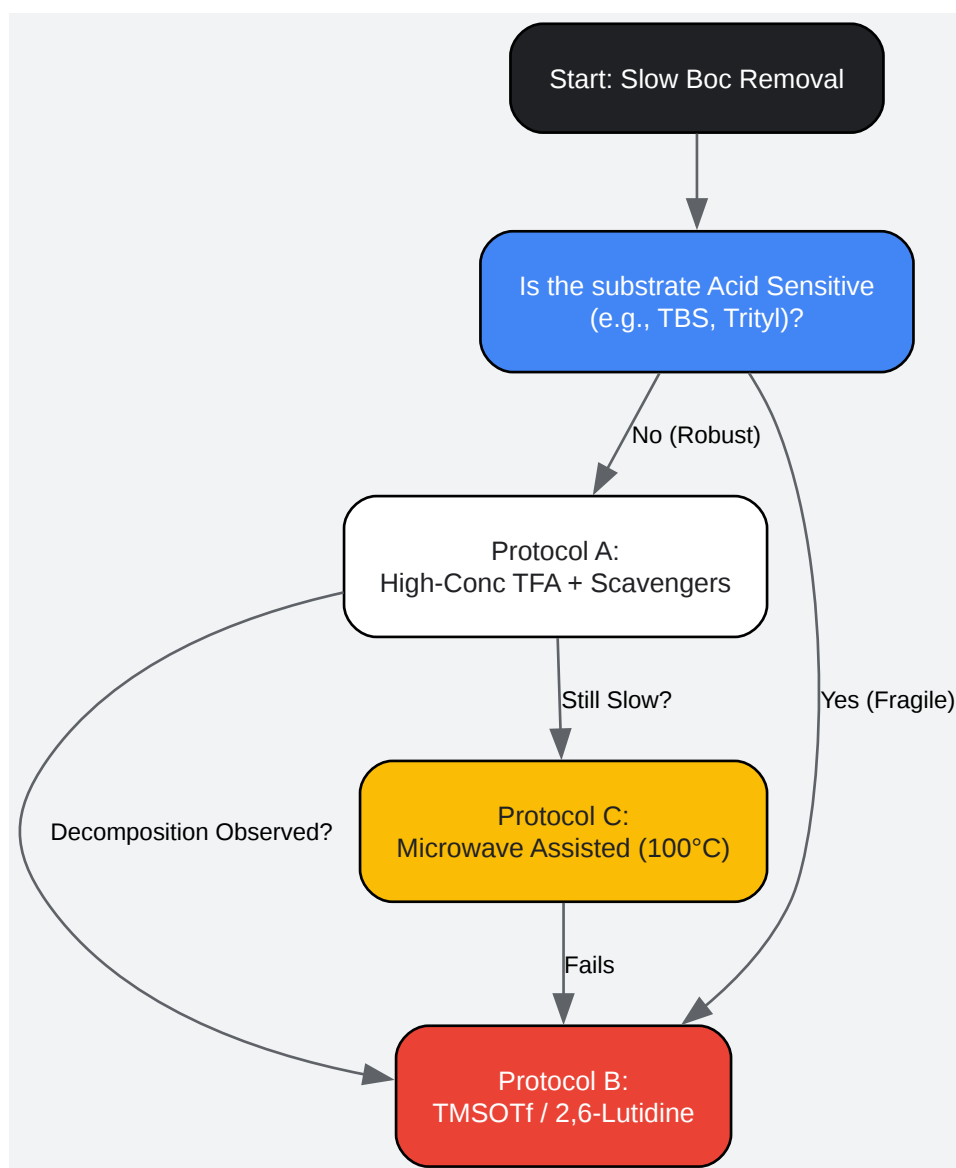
Start: Slow Boc Removal

Is the substrate Acid Sensitive (e.g., TBS, Trityl)?

No (Robust)

Yes (Fragile)

Protocol A:
High-Conc TFA + Scavengers

Still Slow?

Decomposition Observed?

Protocol C:
Microwave Assisted (100°C)

Fails

Protocol B:
TMSOTf / 2,6-Lutidine